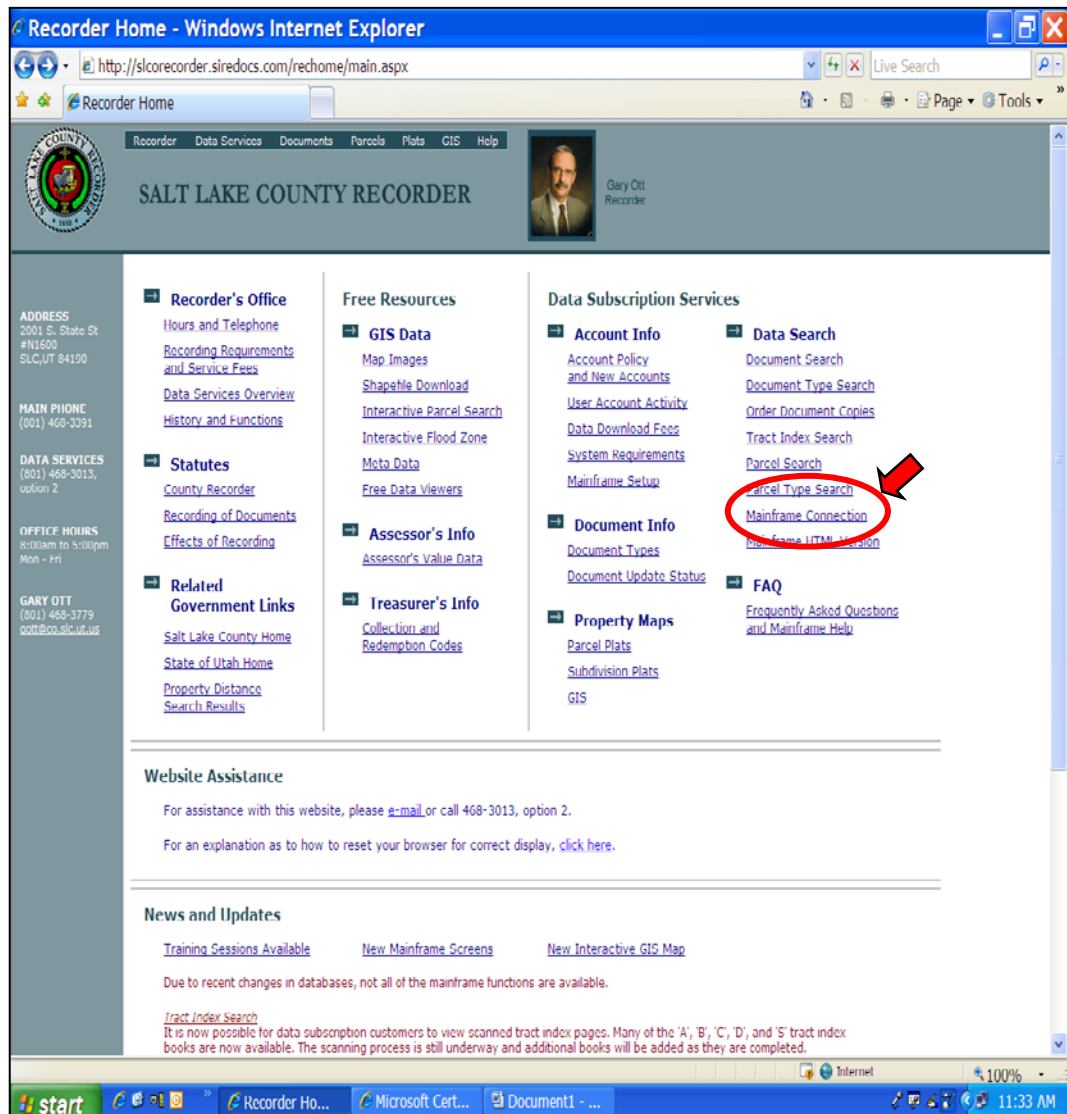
Recorder Home - Windows Internet Explorer

http://slcorecorder.siredocs.com/rechome/main.aspx

Live Search

Recorder Home

Page ▾ Tools ▾

Recorder Data Services Documents Parcels Plats GIS Help

SALT LAKE COUNTY RECORDER

Gary Ott
Recorder

ADDRESS
2001 S. State St
#N1600
SLC,UT 84190

MAIN PHONE
(801) 468-3391

DATA SERVICES
(801) 468-3013, option 2

OFFICE HOURS
8:00am to 5:00pm
Mon - Fri

GARY OTT
(801) 468-3779
gott@co.slc.ut.us

Recorder's Office
Hours and Telephone
Recording Requirements and Service Fees
Data Services Overview
History and Functions

Statutes
County Recorder
Recording of Documents
Effects of Recording

Related Government Links
Salt Lake County Home
State of Utah Home
Property Distance Search Results

Free Resources

GIS Data
Map Images
Shapefile Download
Interactive Parcel Search
Interactive Flood Zone
Meta Data
Free Data Viewers

Assessor's Info
Assessor's Value Data

Treasurer's Info
Collection and Redemption Codes

Data Subscription Services

Account Info
Account Policy and New Accounts
User Account Activity
Data Download Fees
System Requirements
Mainframe Setup

Document Info
Document Types
Document Update Status

Property Maps
Parcel Plats
Subdivision Plats
GIS

Data Search
Document Search
Document Type Search
Order Document Copies
Tract Index Search
Parcel Search
Parcel Type Search
Mainframe Connection
Mainframe HTML Version

FAQ
Frequently Asked Questions and Mainframe Help

Website Assistance

For assistance with this website, please e-mail or call 468-3013, option 2.

For an explanation as to how to reset your browser for correct display, click here.

News and Updates

Training Sessions Available New Mainframe Screens New Interactive GIS Map

Due to recent changes in databases, not all of the mainframe functions are available.

Tract Index Search
It is now possible for data subscription customers to view scanned tract index pages. Many of the 'A', 'B', 'C', 'D', and 'S' tract index books are now available. The scanning process is still underway and additional books will be added as they are completed.

Internet 100%

start Recorder Ho... Microsoft Cert... Document1 - ... 11:33 AM